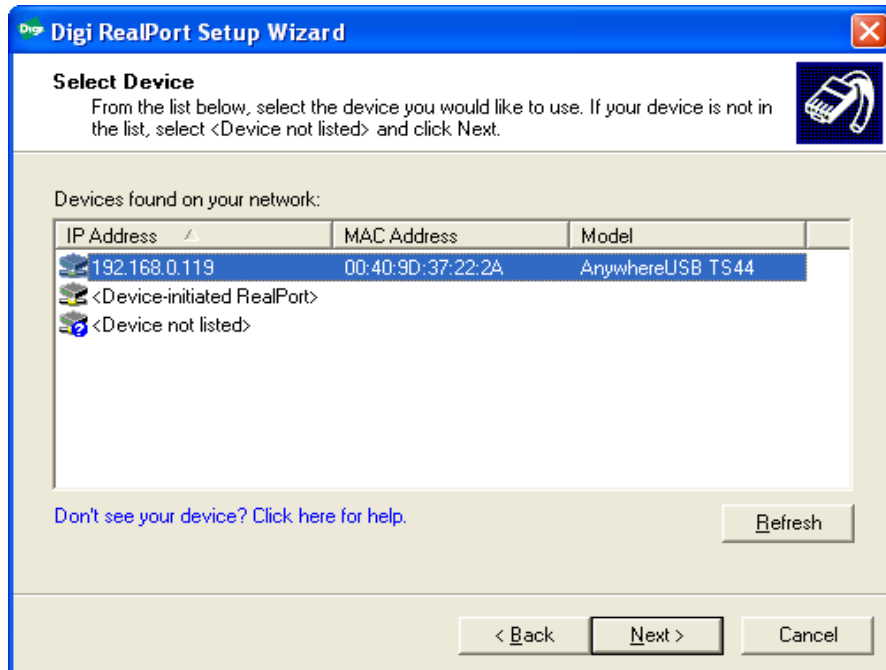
Digi RealPort Setup Wizard

Select Device
From the list below, select the device you would like to use. If your device is not in the list, select <Device not listed> and click Next.

Devices found on your network:

| IP Address | MAC Address | Model |
|---|---|---|
| 192.168.0.119 | 00:40:9D:37:22:2A | AnywhereUSB TS44 |
| <Device-initiated RealPort> | | |
| <Device not listed> | | |

Don't see your device? Click here for help.

Refresh

< Back
Next >
Cancel